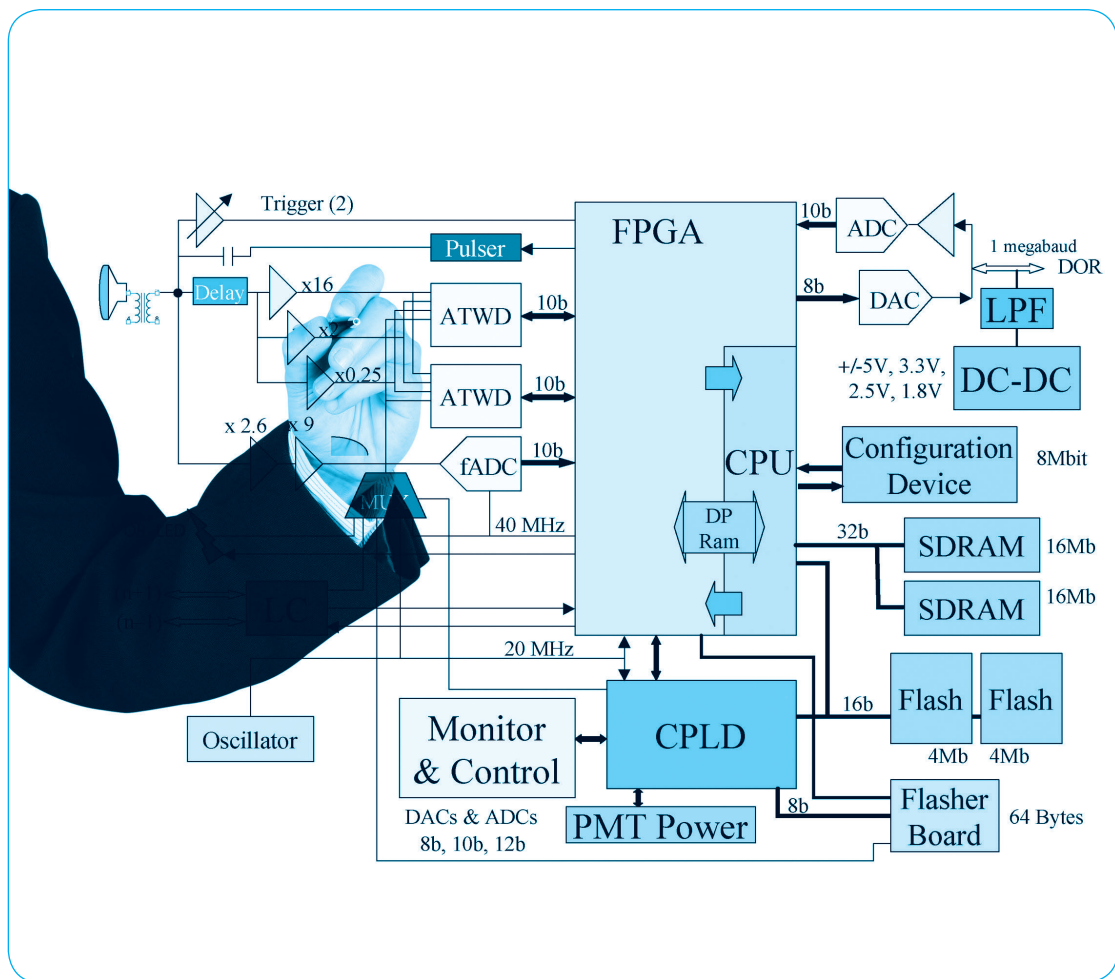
Trigger (2)

FPGA

10b

ADC

Pulser

1 megabaud

DOR

Delay

x16

ATWD

10b

8b

DAC

LPF

x2

x0.25

ATWD

10b

+/-5V, 3.3V, 2.5V, 1.8V

DC-DC

x 2.6

x 9

fADC

10b

CPU

Configuration Device

8Mbit

MUX

40 MHz

DP Ram

32b

SDRAM

16Mb

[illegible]

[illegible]

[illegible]

SDRAM

16Mb

20 MHz

Flash

Flash

16b

Monitor & Control

CPLD

4Mb

4Mb

Oscillator

8b

Flasher Board

64 Bytes

DACs & ADCs 8b, 10b, 12b

PMT Power